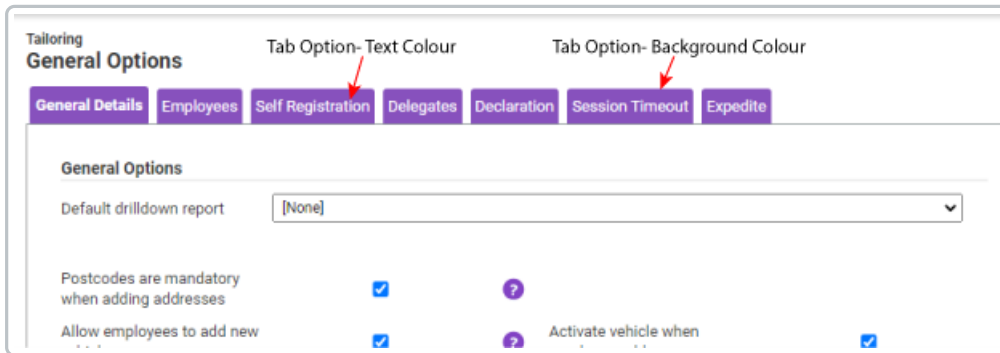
Tailoring
General Options

Tab Option- Text Colour

Tab Option- Background Colour

General Details | Employees | Self Registration | Delegates | Declaration | Session Timeout | Expedite

General Options

Default drilldown report [None]

Postcodes are mandatory when adding addresses ?

Allow employees to add new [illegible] ? Activate vehicle when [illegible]